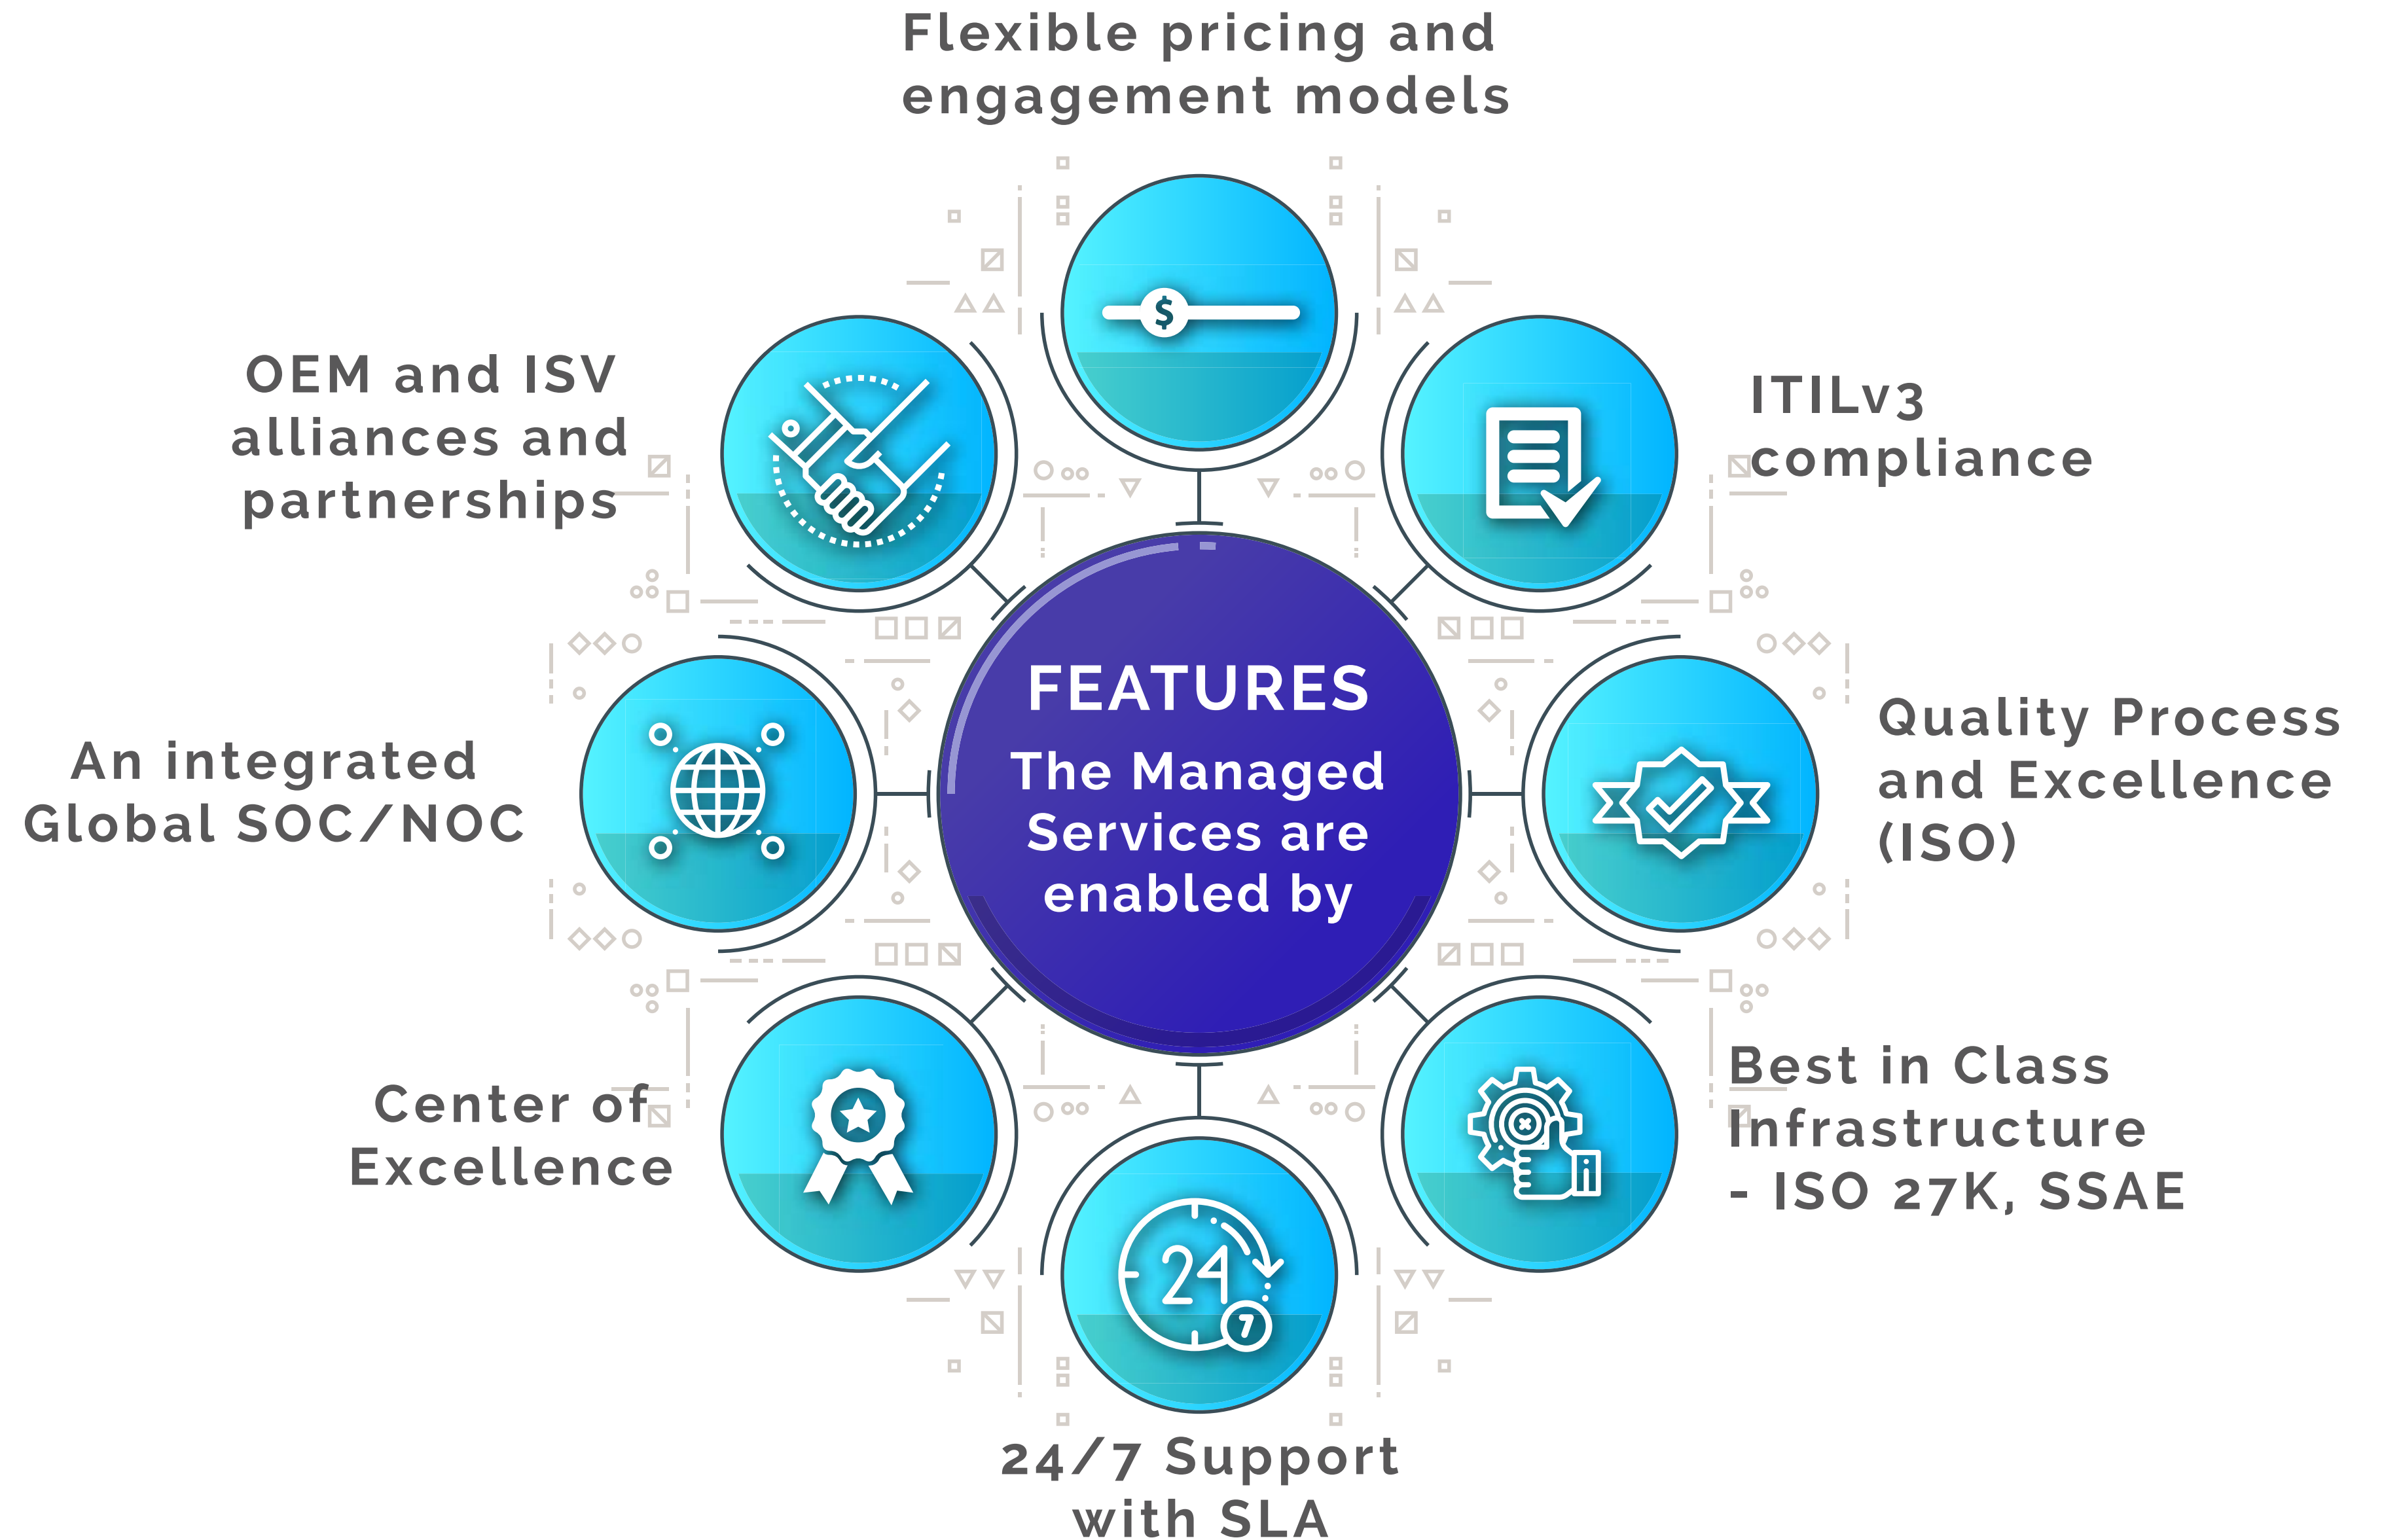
Flexible pricing and engagement models

OEM and ISV alliances and partnerships

ITILv3 compliance

FEATURES
The Managed Services are enabled by

An integrated Global SOC/NOC

Quality Process and Excellence (ISO)

Center of Excellence

Best in Class Infrastructure - ISO 27K, SSAE

24/7 Support with SLA

$

24

7